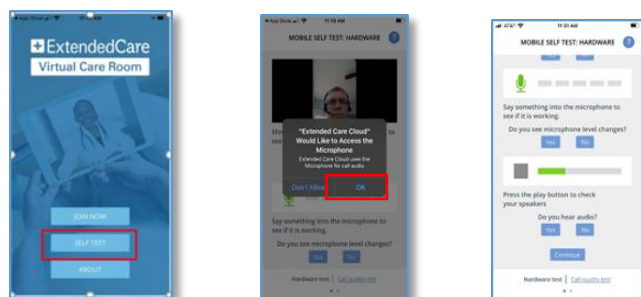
ExtendedCare
Virtual Care Room

JOIN NOW
SELF TEST
ABOUT

App Store 11:18 AM
MOBILE SELF TEST: HARDWARE

"Extended Care Cloud" Would Like to Access the Microphone
Extended Care Cloud uses the Microphone for call audio
Don't Allow
OK

Say something into the microphone to see if it is working.
Do you see microphone level changes?
Yes
No

Hardware test | Call quality test

AT&T 11:31 AM
MOBILE SELF TEST: HARDWARE
Say something into the microphone to see if it is working.
Do you see microphone level changes?
Yes
No

Press the play button to check your speakers
Do you hear audio?
Yes
No
Continue

Hardware test | Call quality test